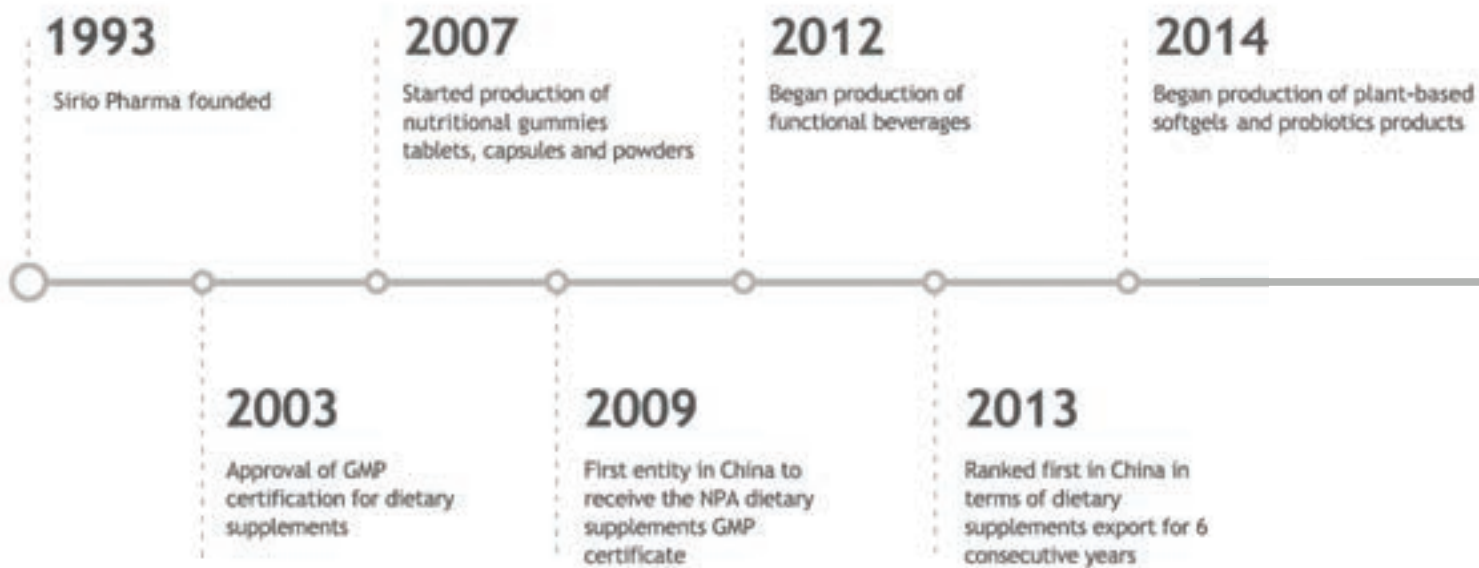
1993

Sirio Pharma founded

2007

Started production of nutritional gummies tablets, capsules and powders

2012

Began production of functional beverages

2014

Began production of plant-based softgels and probiotics products

2003

Approval of GMP certification for dietary supplements

2009

First entity in China to receive the NPA dietary supplements GMP certificate

2013

Ranked first in China in terms of dietary supplements export for 6 consecutive years